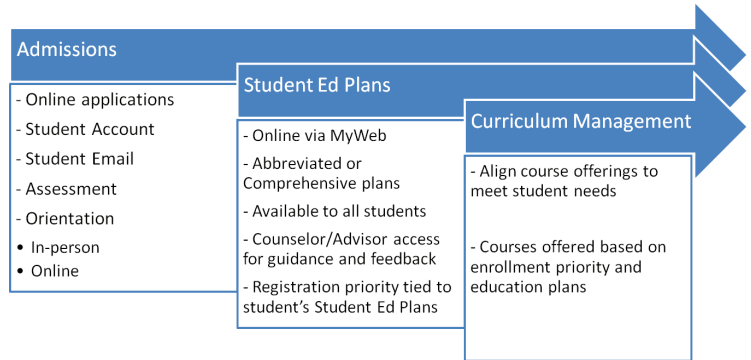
Admissions

- Online applications
- Student Account
- Student Email
- Assessment
- Orientation
• In-person
• Online

Student Ed Plans

- Online via MyWeb
- Abbreviated or Comprehensive plans
- Available to all students
- Counselor/Advisor access for guidance and feedback
- Registration priority tied to student's Student Ed Plans

Curriculum Management

- Align course offerings to meet student needs

- Courses offered based on enrollment priority and education plans